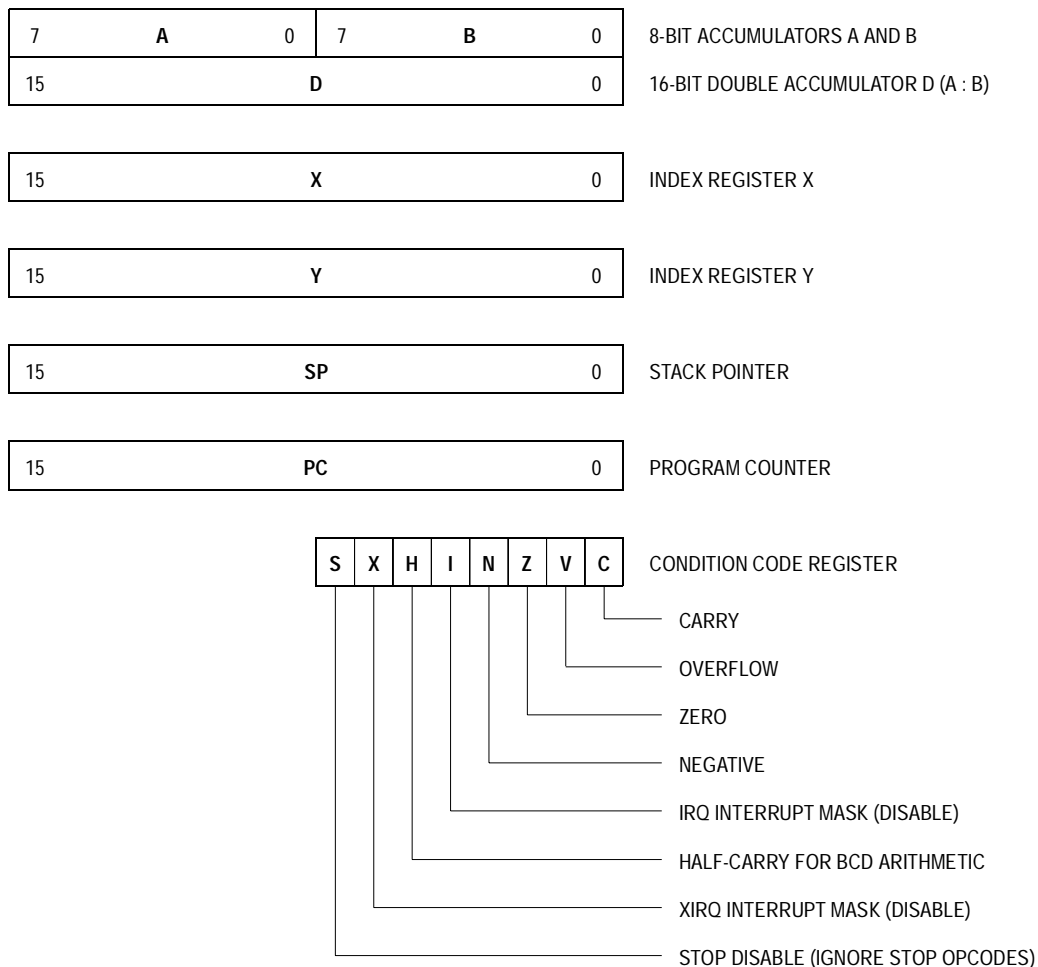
7 A 0 7 B 0 8-BIT ACCUMULATORS A AND B

15 D 0 16-BIT DOUBLE ACCUMULATOR D (A : B)

15 X 0 INDEX REGISTER X

15 Y 0 INDEX REGISTER Y

15 SP 0 STACK POINTER

15 PC 0 PROGRAM COUNTER

| S | X | H | I | N | Z | V | C |
|---|---|---|---|---|---|---|---|

CONDITION CODE REGISTER

CARRY

OVERFLOW

ZERO

NEGATIVE

IRQ INTERRUPT MASK (DISABLE)

HALF-CARRY FOR BCD ARITHMETIC

XIRQ INTERRUPT MASK (DISABLE)

STOP DISABLE (IGNORE STOP OPCODES)